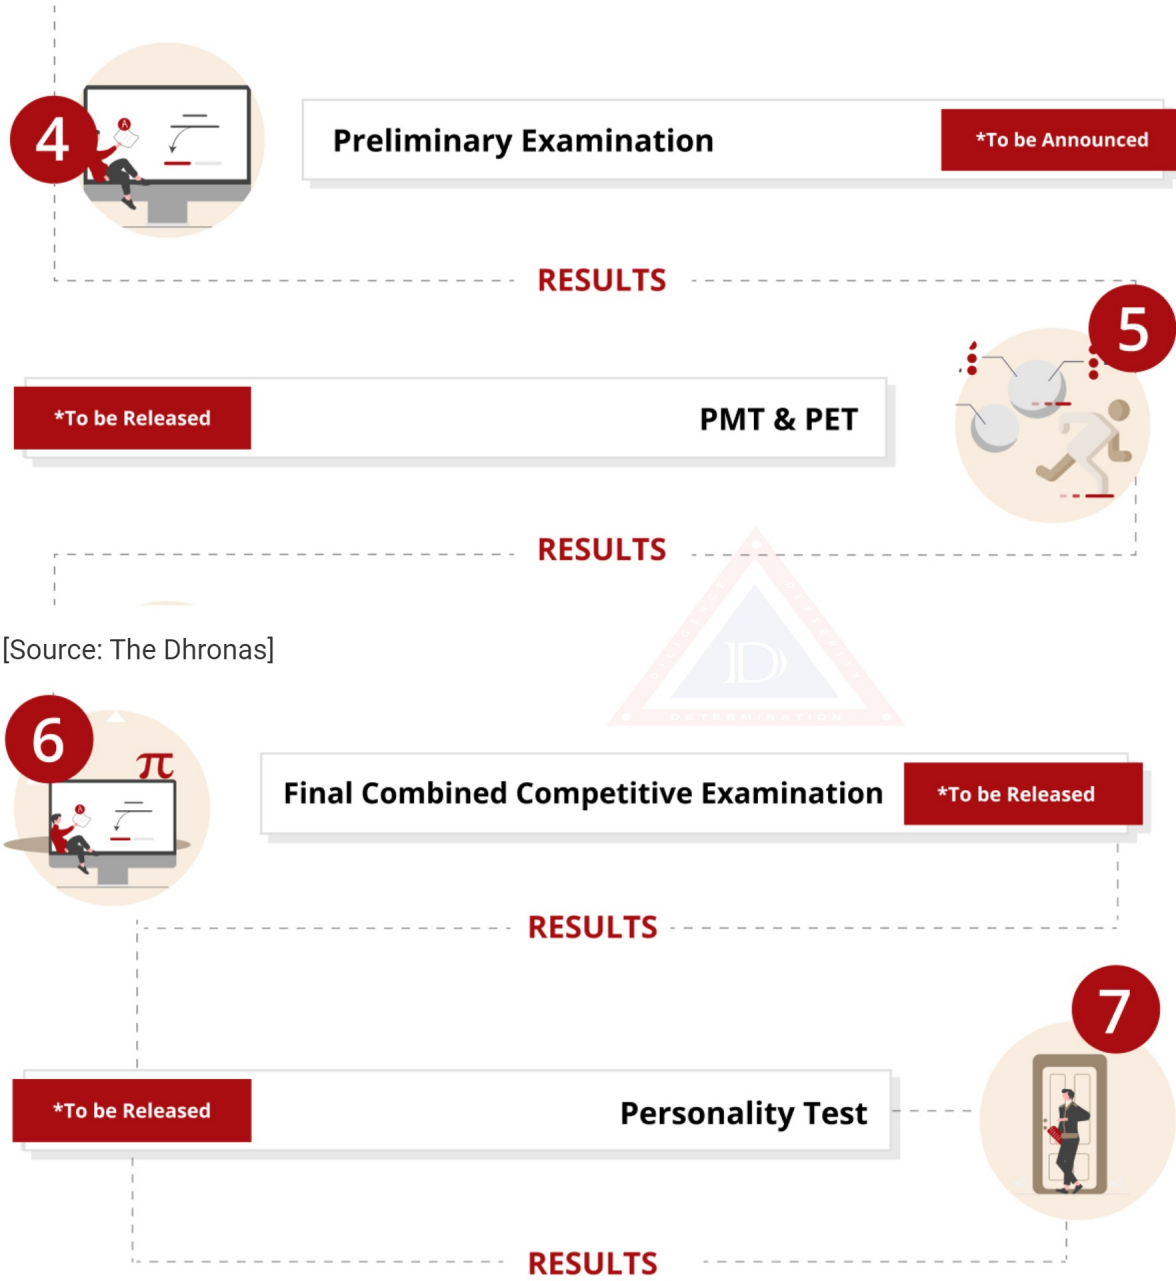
4

Preliminary Examination

*To be Announced

RESULTS

5

*To be Released

PMT & PET

RESULTS

[Source: The Dhronas]

6

$\pi$

Final Combined Competitive Examination

*To be Released

RESULTS

7

*To be Released

Personality Test

RESULTS